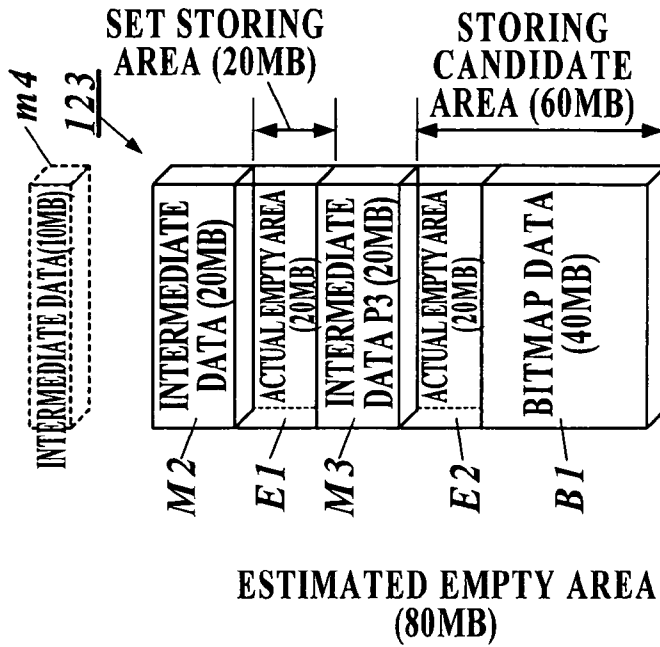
SET STORING AREA (20MB)

STORING CANDIDATE AREA (60MB)

m4

123

INTERMEDIATE DATA(10MB)

INTERMEDIATE DATA (20MB)

ACTUAL EMPTY AREA (20MB)

INTERMEDIATE DATA P3 (20MB)

ACTUAL EMPTY AREA (20MB)

BITMAP DATA (40MB)

M2

E1

M3

E2

B1

ESTIMATED EMPTY AREA (80MB)